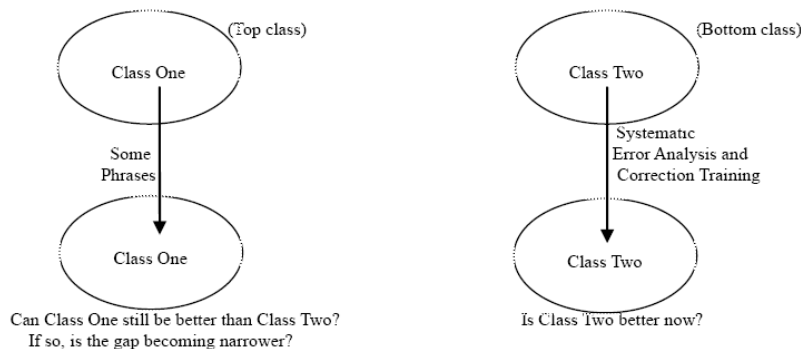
(Top class)

Class One

Some Phrases

Class One

Can Class One still be better than Class Two? If so, is the gap becoming narrower?

(Bottom class)

Class Two

Systematic Error Analysis and Correction Training

Class Two

Is Class Two better now?